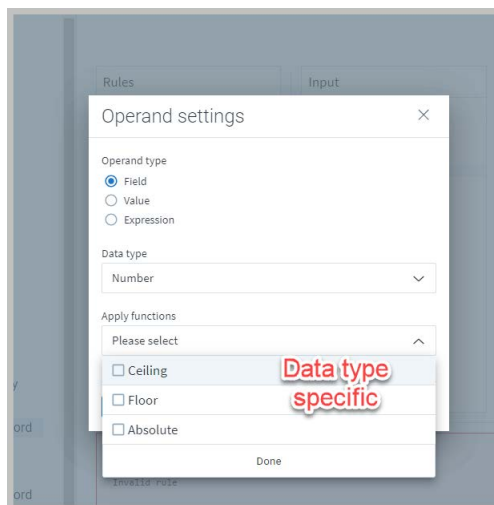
Rules

Input

Operand settings

×

Operand type

Field

Value

Expression

Data type

Number

Apply functions

Please select

Ceiling

Floor

Absolute

Done

Data type specific

y

ord

ord

Invalid rule